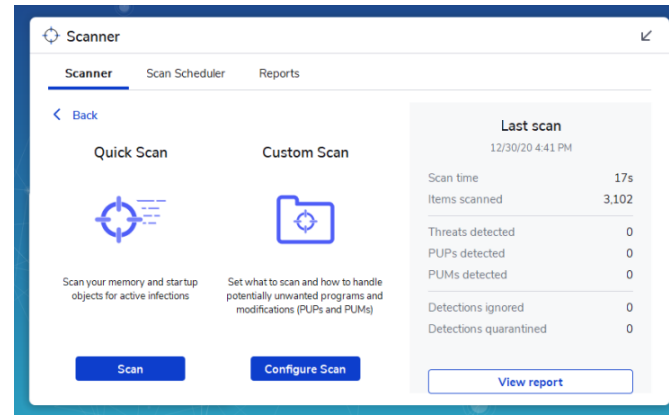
Scanner

Scanner | Scan Scheduler | Reports

Back

Quick Scan

Scan your memory and startup objects for active infections

Scan

Custom Scan

Set what to scan and how to handle potentially unwanted programs and modifications (PUPs and PUMs)

Configure Scan

Last scan
12/30/20 4:41 PM

| | |
|---|---|
| Scan time | 17s |
| Items scanned | 3,102 |
| Threats detected | 0 |
| PUPs detected | 0 |
| PUMs detected | 0 |
| Detections ignored | 0 |
| Detections quarantined | 0 |

View report